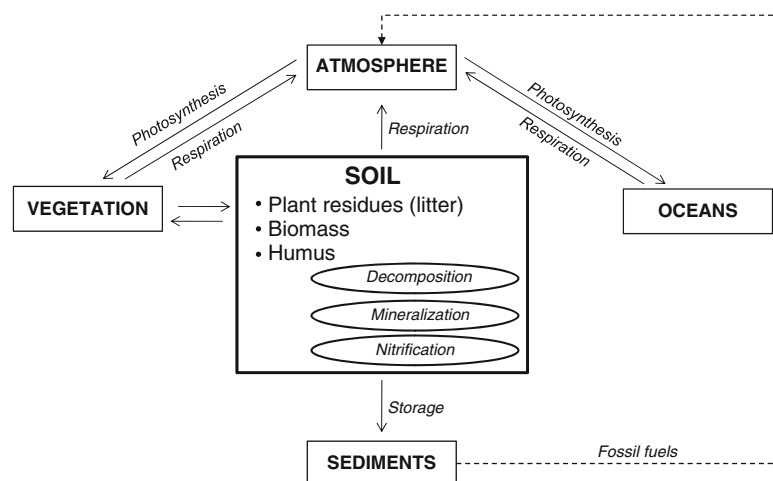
ATMOSPHERE

Photosynthesis

Respiration

Photosynthesis

Respiration

Respiration

VEGETATION

SOIL
• Plant residues (litter)
• Biomass
• Humus

Decomposition

Mineralization

Nitrification

OCEANS

Storage

SEDIMENTS

Fossil fuels